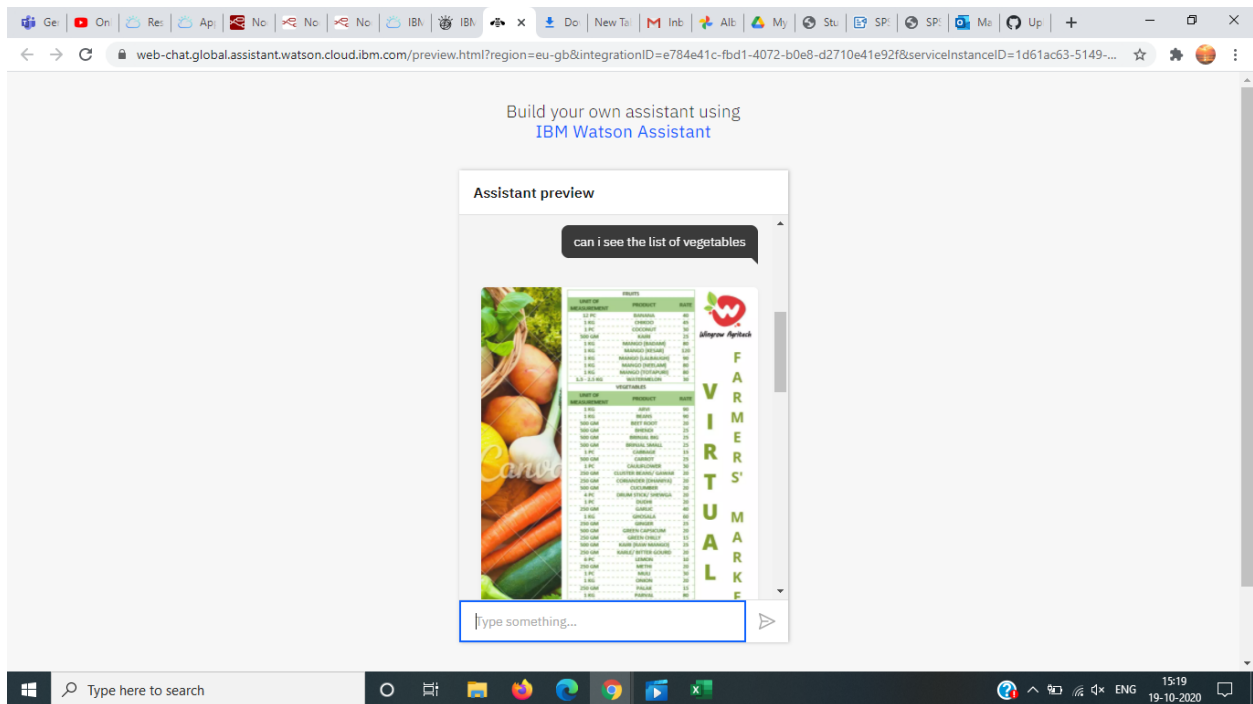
Ge | On | Re | Ap | No | No | No | IBM | IBM | × | Do | New Ta | Inb | Alb | My | Stu | SP | SP | Ma | Up | +

web-chat.global.assistant.watson.cloud.ibm.com/preview.html?region=eu-gb&integrationID=e784e41c-fbd1-4072-b0e8-d2710e41e92f&serviceInstanceID=1d61ac63-5149-...

Build your own assistant using
IBM Watson Assistant

Assistant preview

can i see the list of vegetables

FRUITS

| UNIT OF MEASUREMENT | PRODUCT | RATE |
|---|---|---|
| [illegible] | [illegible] | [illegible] |

VEGETABLES

| UNIT OF MEASUREMENT | PRODUCT | RATE |
|---|---|---|
| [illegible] | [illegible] | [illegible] |

Wingrow Agritech

VIRTUAL FARMERS' MARKE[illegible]

Canva

Type something...

Type here to search

ENG 15:19 19-10-2020